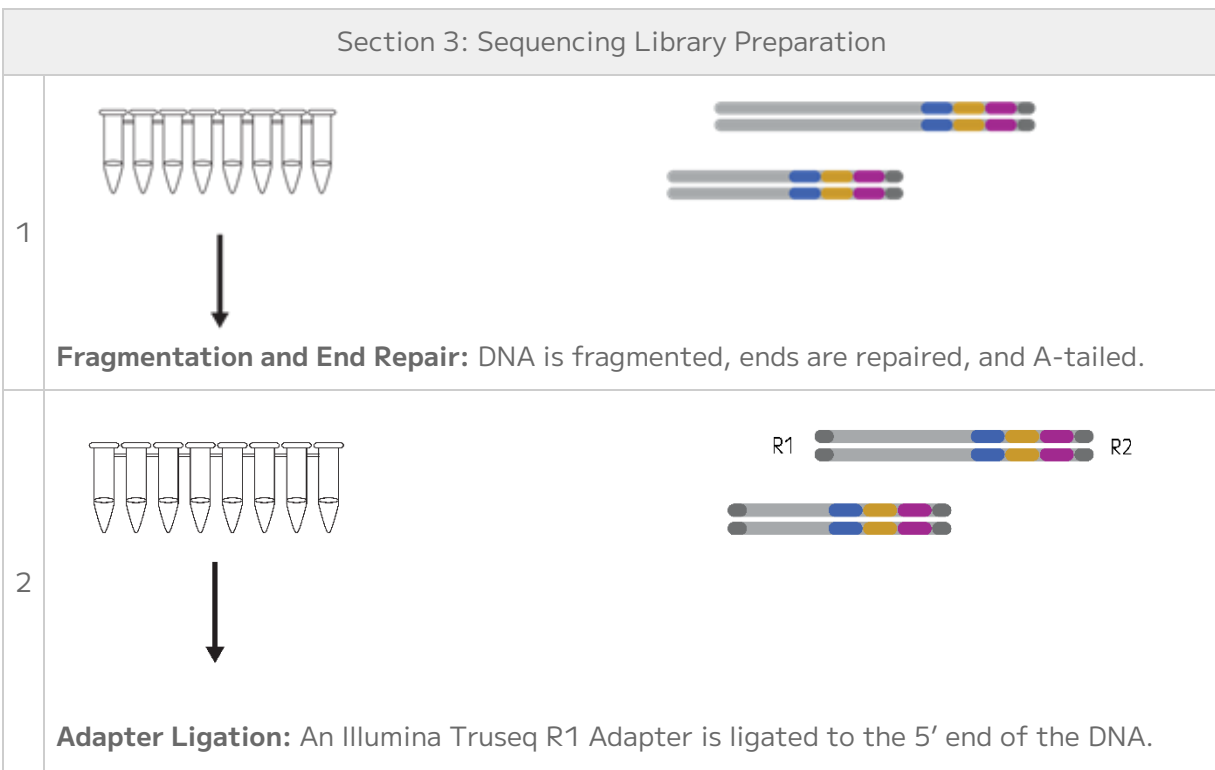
| Section 3: Sequencing Library Preparation | |
|---|---|
| 1 | **Fragmentation and End Repair:** DNA is fragmented, ends are repaired, and A-tailed. |
| 2 | R1 R2 **Adapter Ligation:** An Illumina Truseq R1 Adapter is ligated to the 5′ end of the DNA. |